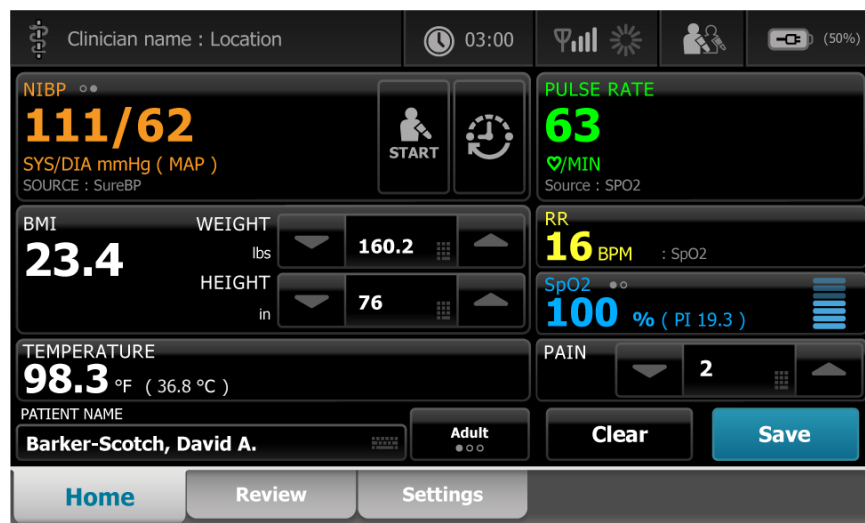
Clinician name : Location

03:00

(50%)

NIBP
111/62
SYS/DIA mmHg ( MAP )
SOURCE : SureBP

START

PULSE RATE
63
/MIN
Source : SPO2

BMI
23.4

WEIGHT
lbs
160.2

HEIGHT
in
76

RR
16 BPM : SpO2

SpO2
100 % ( PI 19.3 )

TEMPERATURE
98.3 °F ( 36.8 °C )

PAIN
2

PATIENT NAME
Barker-Scotch, David A.

Adult

Clear

Save

Home

Review

Settings